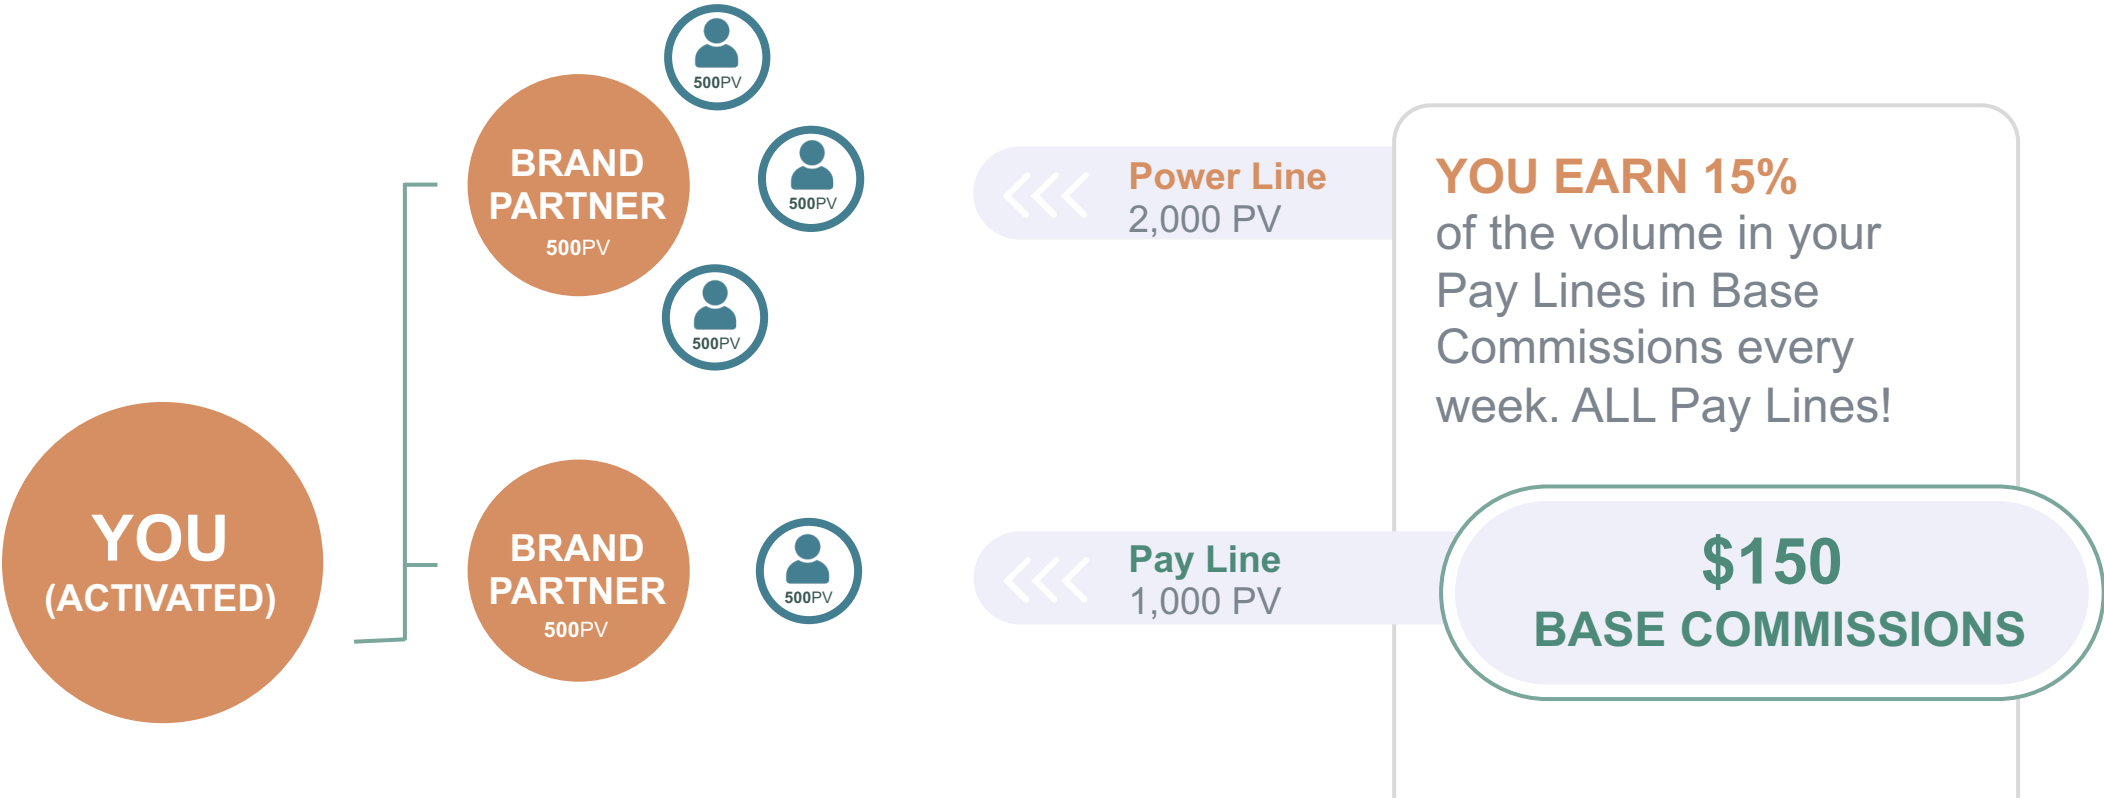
500PV

BRAND PARTNER
500PV

500PV

500PV

YOU
(ACTIVATED)

BRAND PARTNER
500PV

500PV

Power Line
2,000 PV

Pay Line
1,000 PV

YOU EARN 15%
of the volume in your Pay Lines in Base Commissions every week. ALL Pay Lines!

$150
BASE COMMISSIONS